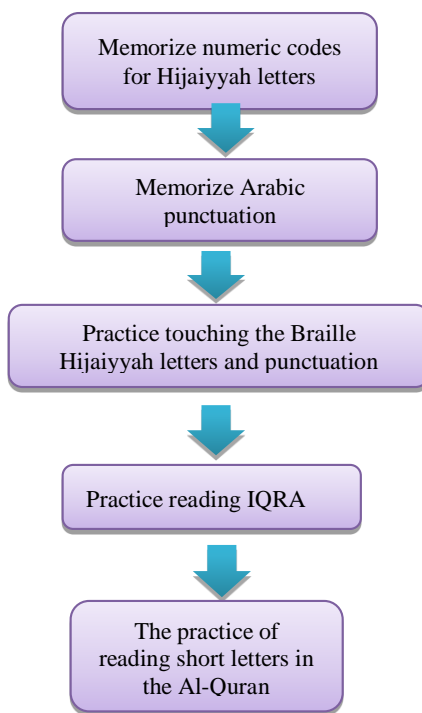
Memorize numeric codes for Hijaiyyah letters

Memorize Arabic punctuation

Practice touching the Braille Hijaiyyah letters and punctuation

Practice reading IQRA

The practice of reading short letters in the Al-Quran